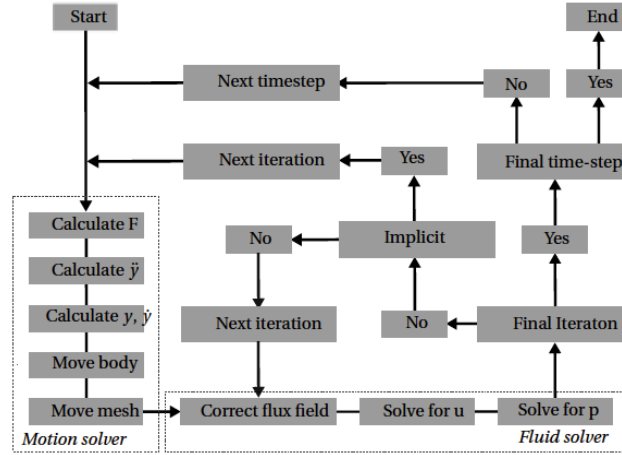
Start

End

Next timestep

No

Yes

Next iteration

Yes

Final time-step

Calculate F

No

Implicit

Yes

Calculate $\ddot{y}$

Calculate $y$, $\dot{y}$

Next iteration

No

Final Iteraton

Move body

Move mesh

Correct flux field

Solve for u

Solve for p

Motion solver

Fluid solver